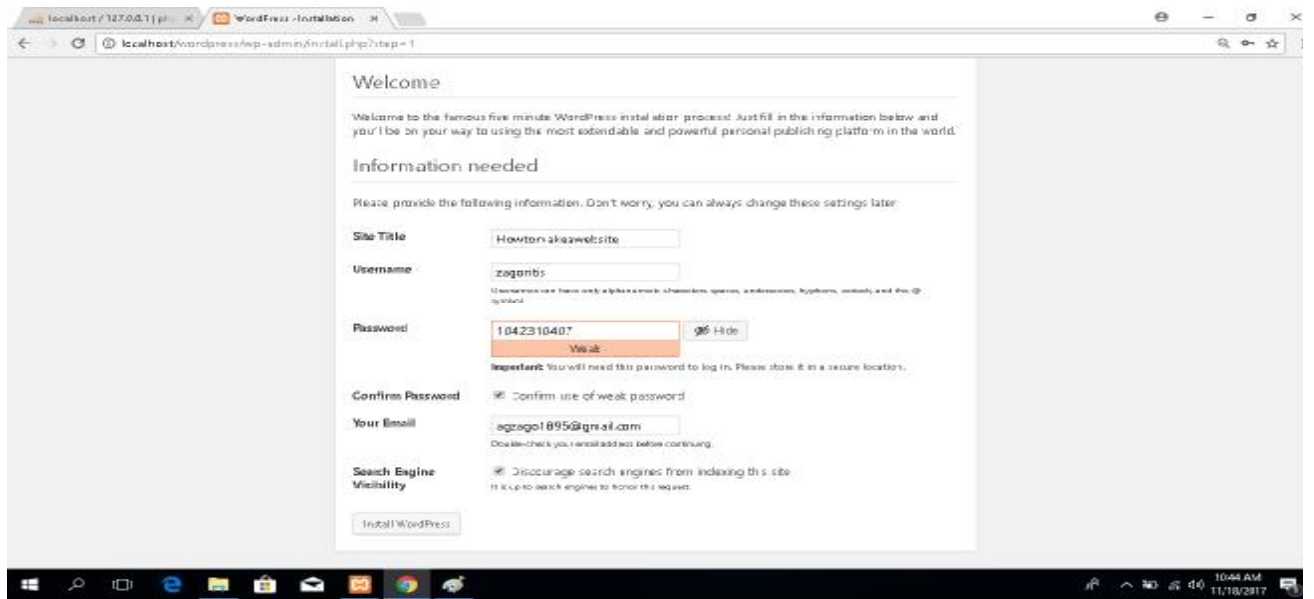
localhost / 127.0.0.1 | ph ×
WordPress › Installation ×

localhost/wordpress/wp-admin/install.php?step=1

Welcome

Welcome to the famous five minute WordPress installation process! Just fill in the information below and you'll be on your way to using the most extendable and powerful personal publishing platform in the world.

Information needed

Please provide the following information. Don't worry, you can always change these settings later.

Site Title
Howtomakeawebsite

Username
zagontis
Usernames can have only alphanumeric characters, spaces, underscores, hyphens, periods, and the @ symbol.

Password
1042310407
Hide
Weak
Important: You will need this password to log in. Please store it in a secure location.

Confirm Password
Confirm use of weak password

Your Email
agzago1895@gmail.com
Double-check your email address before continuing.

Search Engine Visibility
Discourage search engines from indexing this site
It is up to search engines to honor this request.

Install WordPress

10:44 AM
11/18/2017